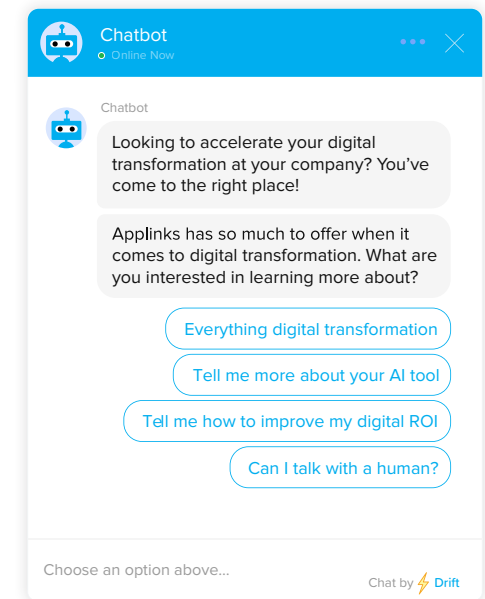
Chatbot
Online Now

Chatbot

Looking to accelerate your digital transformation at your company? You've come to the right place!

Applinks has so much to offer when it comes to digital transformation. What are you interested in learning more about?

Everything digital transformation

Tell me more about your AI tool

Tell me how to improve my digital ROI

Can I talk with a human?

Choose an option above...

Chat by Drift